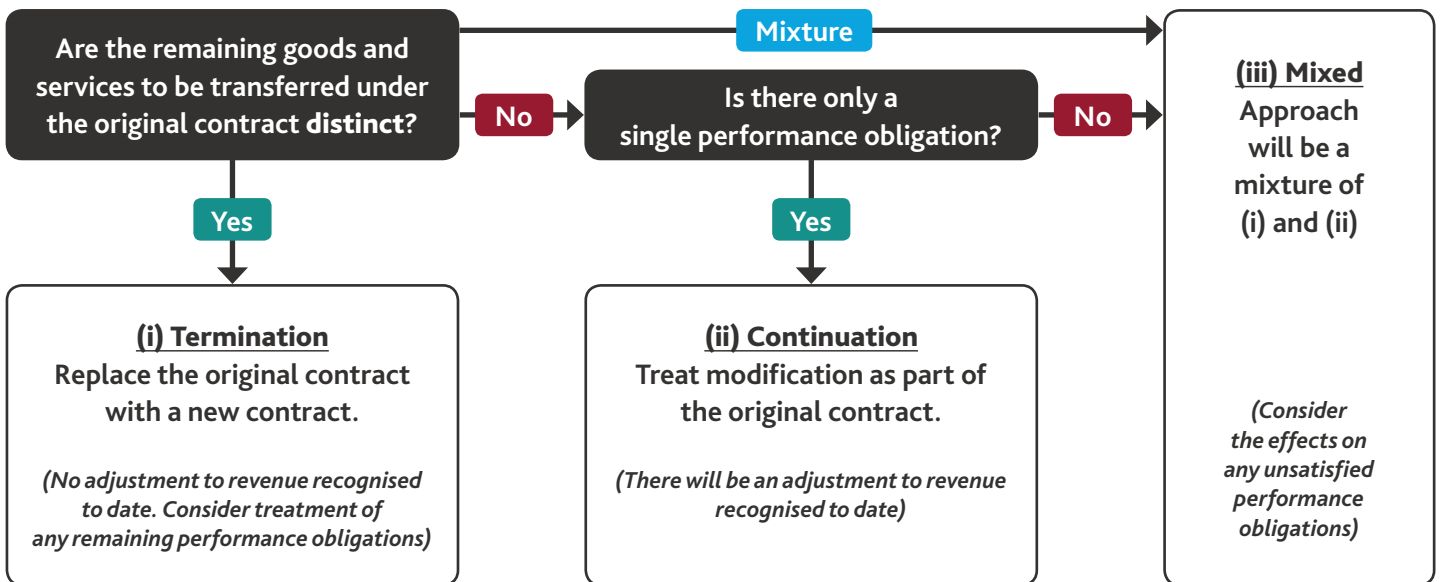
Are the remaining goods and services to be transferred under the original contract distinct?

Mixture

No

Is there only a single performance obligation?

No

(iii) Mixed
Approach will be a mixture of (i) and (ii)

(Consider the effects on any unsatisfied performance obligations)

Yes

Yes

(i) Termination
Replace the original contract with a new contract.

(No adjustment to revenue recognised to date. Consider treatment of any remaining performance obligations)

(ii) Continuation
Treat modification as part of the original contract.

(There will be an adjustment to revenue recognised to date)